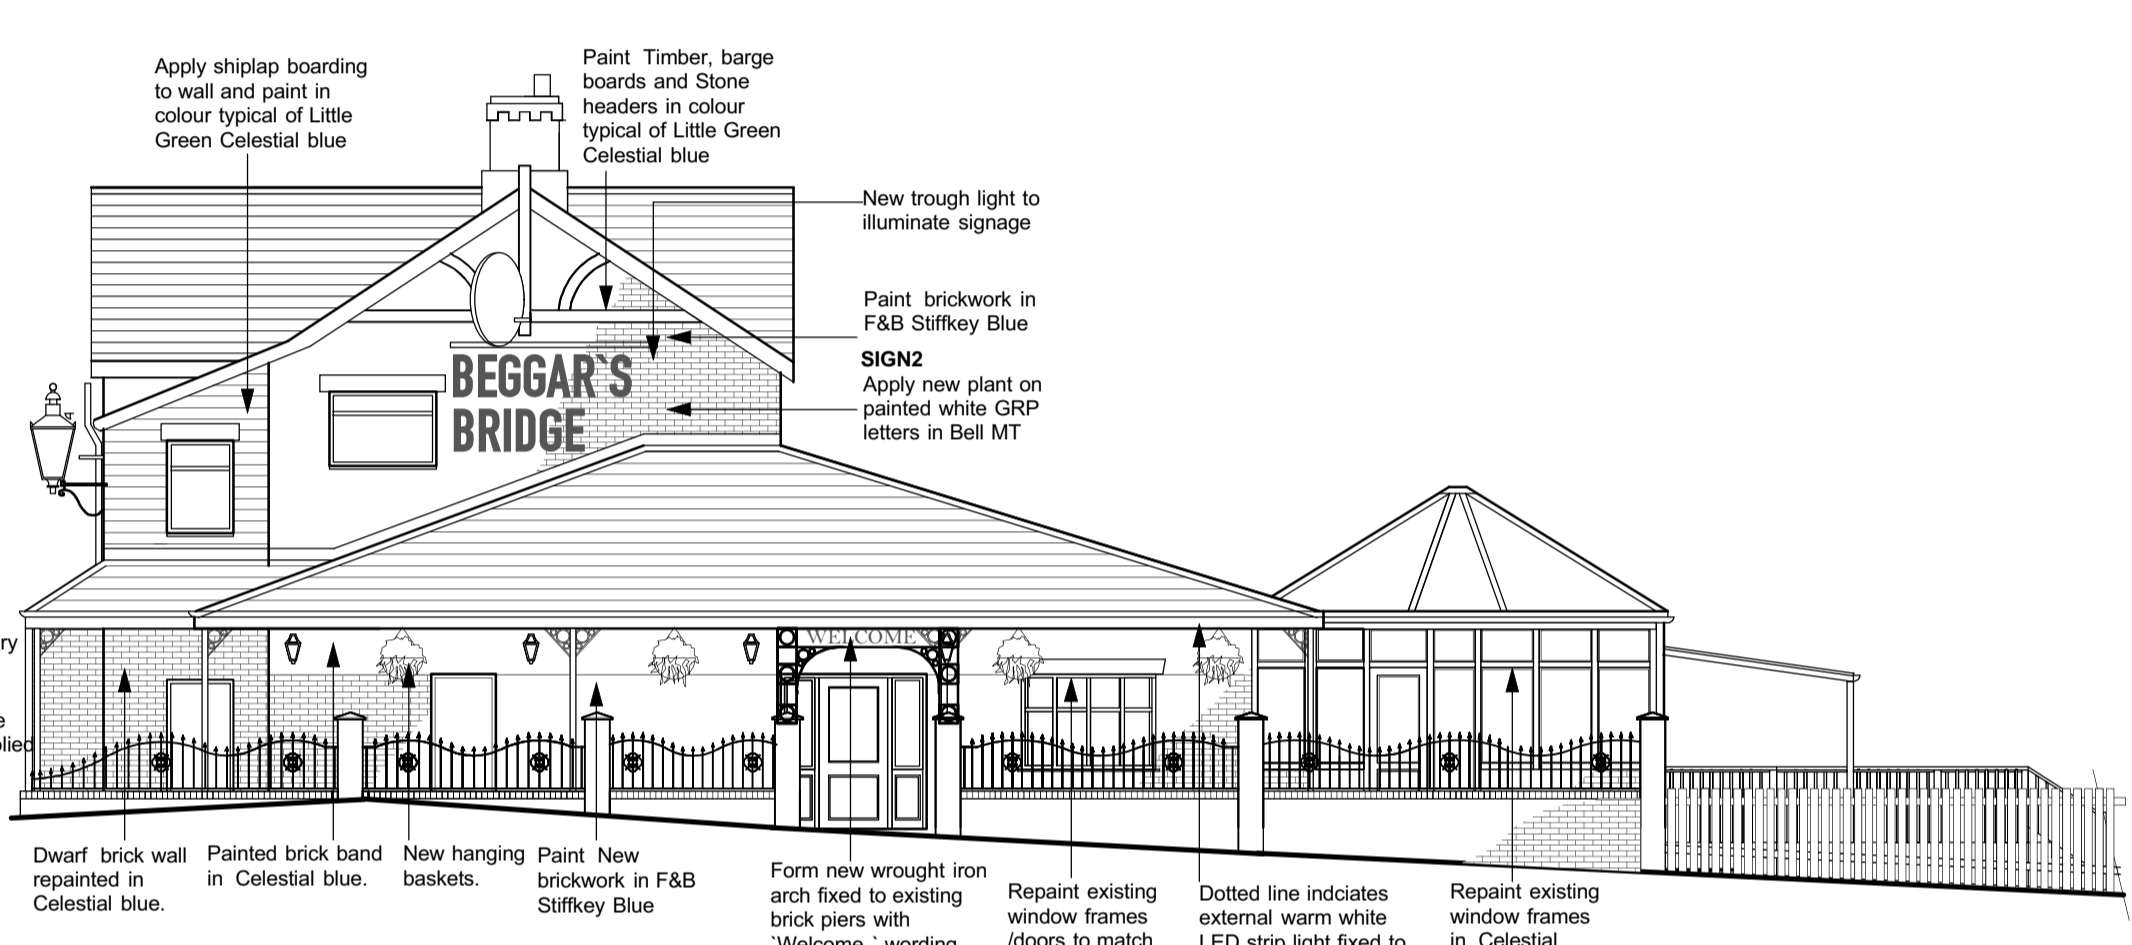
Apply shiplap boarding to wall and paint in colour typical of Little Green Celestial blue

Paint Timber, barge boards and Stone headers in colour typical of Little Green Celestial blue

New trough light to illuminate signage

Paint brickwork in F&B Stiffkey Blue

SIGN2
Apply new plant on painted white GRP letters in Bell MT

BEGGAR`S BRIDGE

WELCOME

ry

e
plied

Dwarf brick wall repainted in Celestial blue.

Painted brick band in Celestial blue.

New hanging baskets.

Paint New brickwork in F&B Stiffkey Blue

Form new wrought iron arch fixed to existing brick piers with `Welcome ` wording

Repaint existing window frames /doors to match

Dotted line indciates external warm white LED strip light fixed to

Repaint existing window frames in Celestial